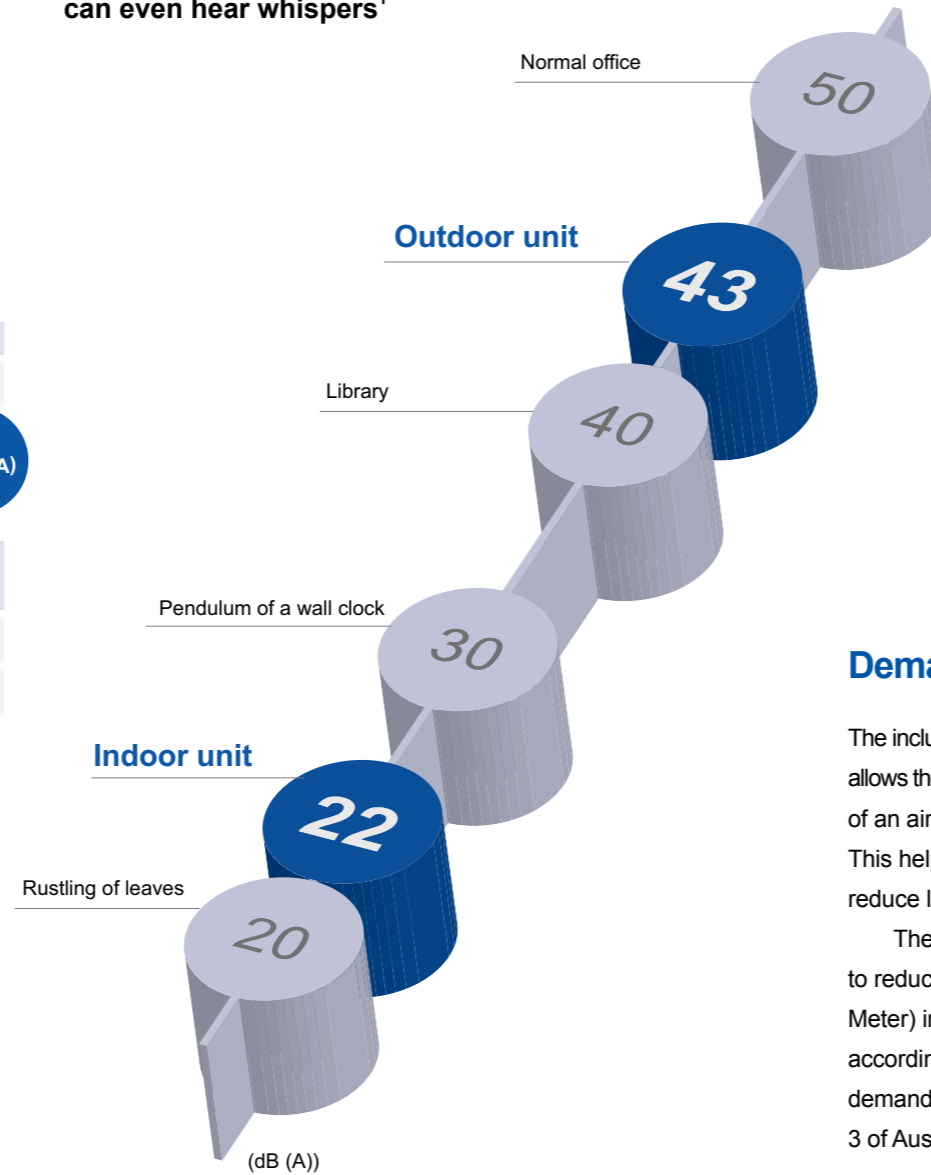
can even hear whispers¹

Normal office
50

Outdoor unit
43

Library
40

A)

Pendulum of a wall clock
30

Indoor unit
22

Rustling of leaves
20

(dB (A))

Dema

The inclu allows th of an air This hel reduce l

The to reduc Meter) i accordi demand 3 of Aus